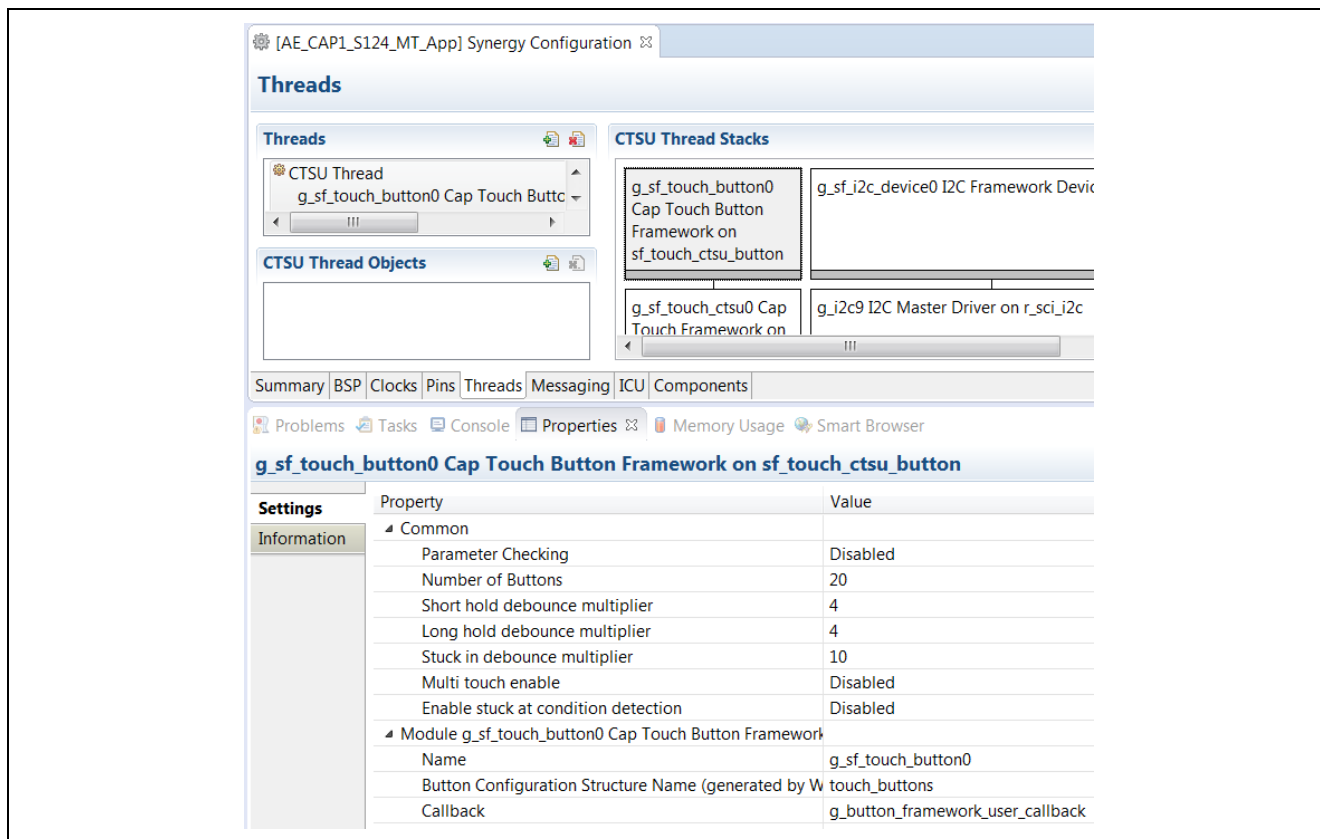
[AE_CAP1_S124_MT_App] Synergy Configuration ☒

Threads

Threads

CTSU Thread
g_sf_touch_button0 Cap Touch Buttc

CTSU Thread Objects

CTSU Thread Stacks

g_sf_touch_button0 Cap Touch Button Framework on sf_touch_ctsu_button

g_sf_i2c_device0 I2C Framework Devic

g_sf_touch_ctsu0 Cap Touch Framework on

g_i2c9 I2C Master Driver on r_sci_i2c

Summary | BSP | Clocks | Pins | Threads | Messaging | ICU | Components

Problems | Tasks | Console | Properties ☒ | Memory Usage | Smart Browser

g_sf_touch_button0 Cap Touch Button Framework on sf_touch_ctsu_button

Settings
Information

| Property | Value |
|---|---|
| ◢ Common | |
| Parameter Checking | Disabled |
| Number of Buttons | 20 |
| Short hold debounce multiplier | 4 |
| Long hold debounce multiplier | 4 |
| Stuck in debounce multiplier | 10 |
| Multi touch enable | Disabled |
| Enable stuck at condition detection | Disabled |
| ◢ Module g_sf_touch_button0 Cap Touch Button Framework | |
| Name | g_sf_touch_button0 |
| Button Configuration Structure Name (generated by W | touch_buttons |
| Callback | g_button_framework_user_callback |